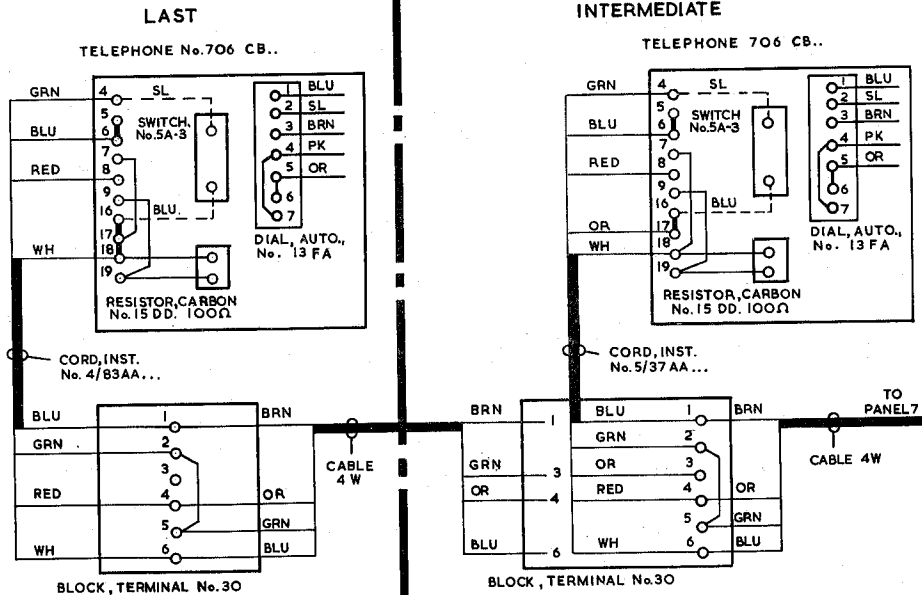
LAST

TELEPHONE No.706 CB..

GRN
4
SL
5
BLU
6
SWITCH No.5A-3
7
RED
8
9
16
BLU.
17
18
WH
19
1 BLU
2 SL
3 BRN
4 PK
5 OR
6
7
DIAL, AUTO., No. 13 FA

RESISTOR, CARBON No.15 DD. 100Ω

CORD, INST. No. 4/83AA...

BLU 1 BRN
GRN 2
3
RED 4 OR
5 GRN
WH 6 BLU

CABLE 4 W

BLOCK, TERMINAL No.30

INTERMEDIATE

TELEPHONE 706 CB..

GRN
4
SL
5
BLU
6
SWITCH No.5A-3
7
RED
8
9
16
BLU
OR
17
WH
18
19
1 BLU
2 SL
3 BRN
4 PK
5 OR
6
7
DIAL, AUTO., No. 13 FA

RESISTOR, CARBON No.15 DD. 100Ω

CORD, INST. No.5/37 AA...

BRN 1
GRN 3
OR 4
BLU 6

BLU 1 BRN
GRN 2
OR 3
RED 4 OR
5 GRN
WH 6 BLU

TO PANEL7

CABLE 4W

BLOCK, TERMINAL No.30